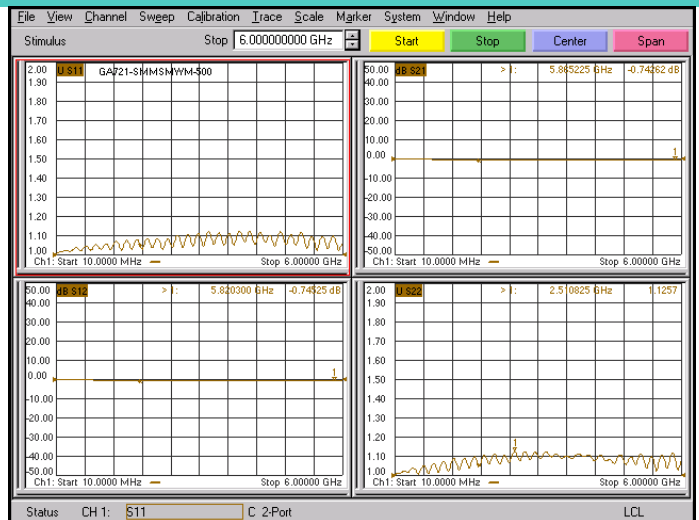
File View Channel Sweep Calibration Trace Scale Marker System Window Help

Stimulus Stop 6.000000000 GHz Start Stop Center Span

2.00 U S11 GA721-SMMSMWM-500
1.90
1.80
1.70
1.60
1.50
1.40
1.30
1.20
1.10
1.00
Ch1: Start 10.0000 MHz Stop 6.00000 GHz

50.00 dB S21 > 1: 5.865225 GHz -0.74262 dB
40.00
30.00
20.00
10.00
0.00
-10.00
-20.00
-30.00
-40.00
-50.00
1
Ch1: Start 10.0000 MHz Stop 6.00000 GHz

50.00 dB S12 > 1: 5.820300 GHz -0.74925 dB
40.00
30.00
20.00
10.00
0.00
-10.00
-20.00
-30.00
-40.00
-50.00
1
Ch1: Start 10.0000 MHz Stop 6.00000 GHz

2.00 U S22 > 1: 2.510825 GHz 1.1257
1.90
1.80
1.70
1.60
1.50
1.40
1.30
1.20
1.10
1.00
1
Ch1: Start 10.0000 MHz Stop 6.00000 GHz

Status CH 1: S11 C 2-Port LCL